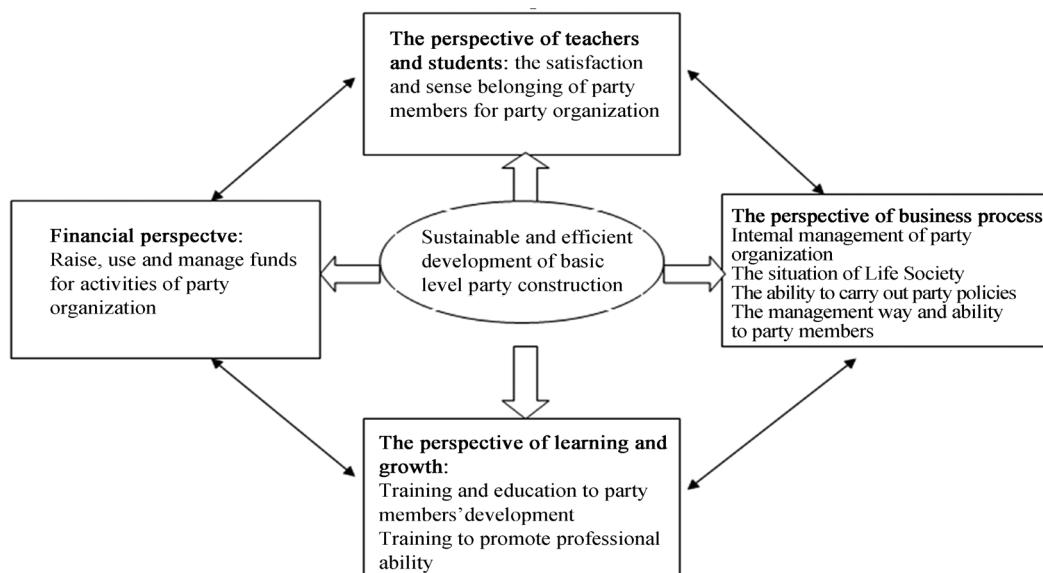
**The perspective of teachers and students**: the satisfaction and sense belonging of party members for party organization

**Financial perspectve**:
Raise, use and manage funds for activities of party organization

Sustainable and efficient development of basic level party construction

**The perspective of business process**
Intemal management of party organization
The situation of Life Society
The ability to carry out party policies
The management way and ability to party members

**The perspective of learning and growth**:
Training and education to party members' development
Training to promote professional ability